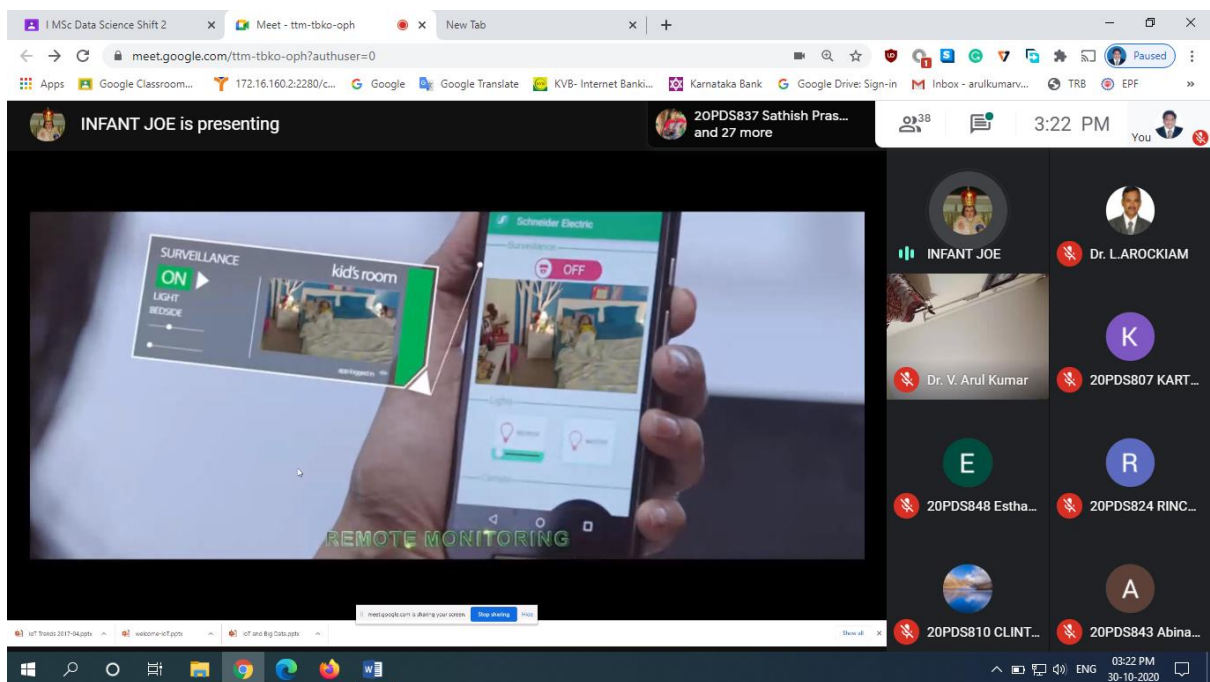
I MSc Data Science Shift 2 ×
Meet - ttm-tbko-oph ×
New Tab ×
+

meet.google.com/ttm-tbko-oph?authuser=0

Paused

Apps Google Classroom... 172.16.160.2:2280/c... Google Google Translate KVB- Internet Banki... Karnataka Bank Google Drive: Sign-in Inbox - arulkumarv... TRB EPF »

INFANT JOE is presenting

20PDS837 Sathish Pras... and 27 more

38

3:22 PM

You

SURVEILLANCE
ON
LIGHT
BEDSIDE
kid's room

Schneider Electric
Surveillance
OFF
Lights
Climate

REMOTE MONITORING

meet.google.com is sharing your screen. Stop sharing Hide

IoT Trends 2017-04.pptx
welcome-IoT.pptx
IoT and Big Data.pptx
Show all

INFANT JOE
Dr. L.AROCKIAM
Dr. V. Arul Kumar
K
20PDS807 KART...
E
20PDS848 Estha...
R
20PDS824 RINC...
20PDS810 CLINT...
A
20PDS843 Abina...

ENG 03:22 PM 30-10-2020